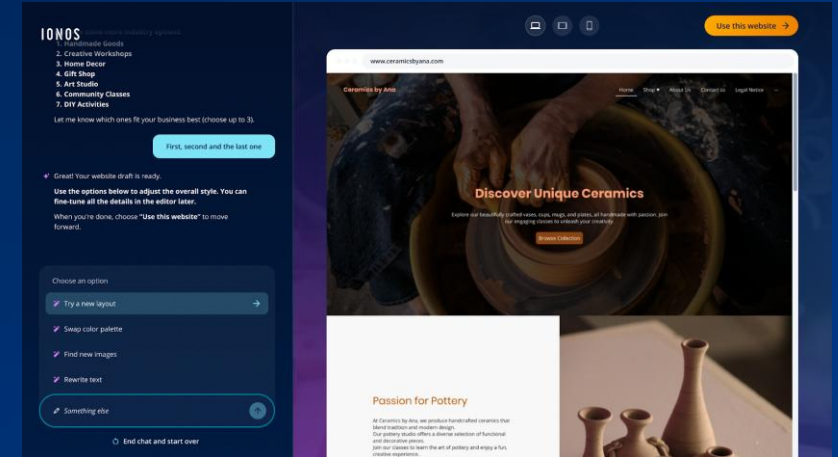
IONOS

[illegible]

1. Handmade Goods
2. Creative Workshops
3. Home Decor
4. Gift Shop
5. Art Studio
6. Community Classes
7. DIY Activities

Let me know which ones fit your business best (choose up to 3).

First, second and the last one

Great! Your website draft is ready.

Use the options below to adjust the overall style. You can fine-tune all the details in the editor later.

When you're done, choose "Use this website" to move forward.

Choose an option

Try a new layout

Swap color palette

Find new images

Rewrite text

Something else

End chat and start over

Use this website

www.ceramicsbyana.com

Ceramics by Ana

Home Shop About Us Contact us Legal Notice

Discover Unique Ceramics

Explore our beautifully crafted vases, cups, mugs, and plates, all handmade with passion. Join our engaging classes to unleash your creativity.

Browse Collection

Passion for Pottery

At Ceramics by Ana, we produce handcrafted ceramics that blend tradition and modern design. Our pottery studio offers a diverse selection of functional and decorative pieces. Join our classes to learn the art of pottery and enjoy a fun, creative experience.